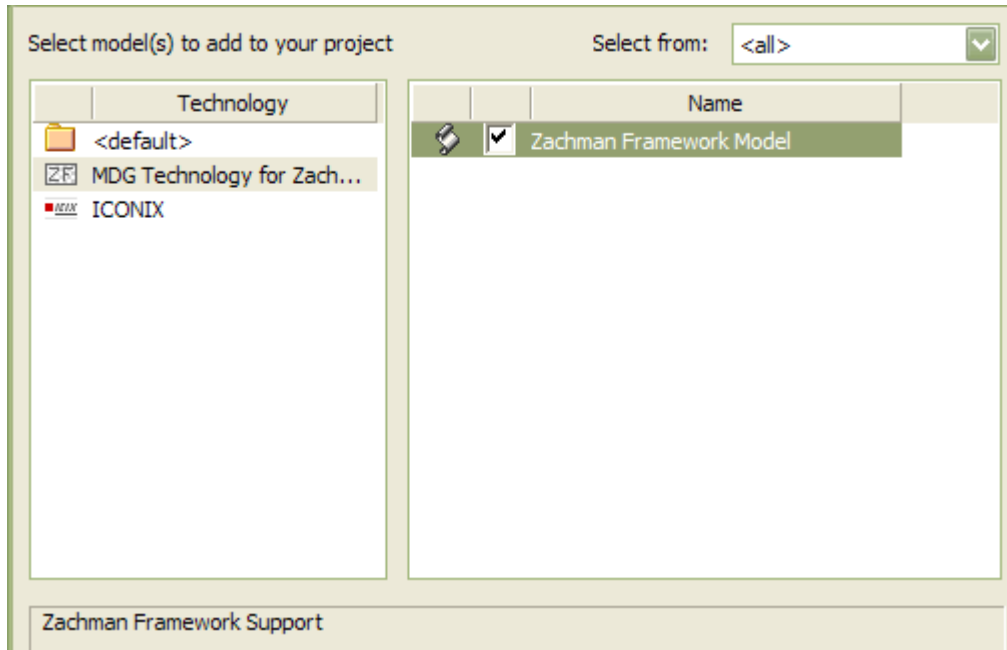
Select model(s) to add to your project

Select from: <all>

| Technology |
|---|
| <default> |
| MDG Technology for Zach... |
| ICONIX |

| Name |
|---|
| Zachman Framework Model |

Zachman Framework Support